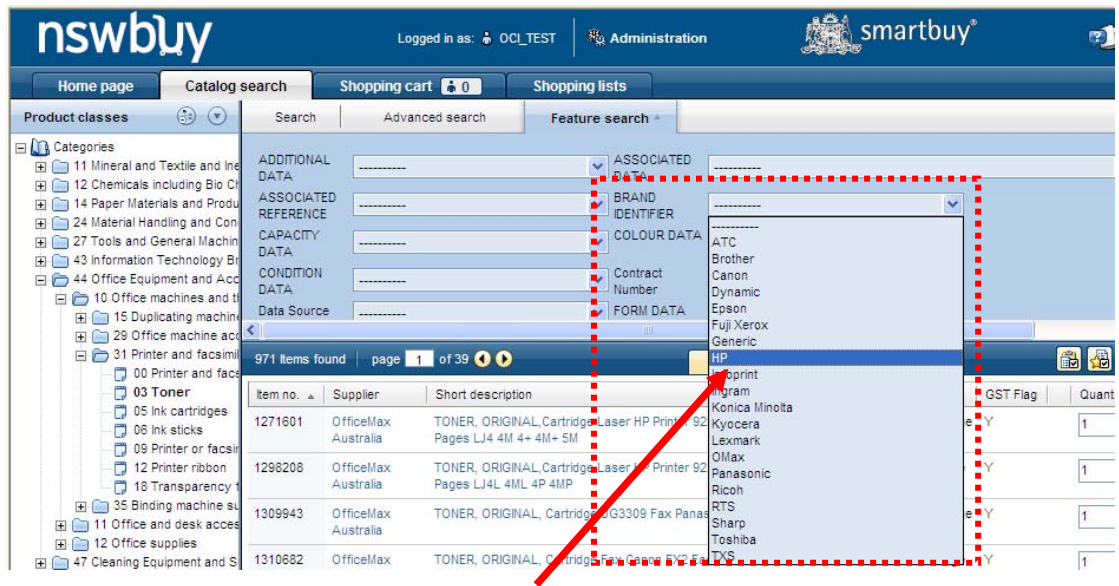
nswbuy

Logged in as: OCI_TEST | Administration

smartbuy®

Home page | Catalog search | Shopping cart 0 | Shopping lists

Product classes

Categories
11 Mineral and Textile and Ine
12 Chemicals including Bio Ch
14 Paper Materials and Produ
24 Material Handling and Con
27 Tools and General Machin
43 Information Technology Br
44 Office Equipment and Acc
10 Office machines and th
15 Duplicating machin
29 Office machine acc
31 Printer and facsimi
00 Printer and facs
03 Toner
05 Ink cartridges
06 Ink sticks
09 Printer or facsin
12 Printer ribbon
18 Transparency f
35 Binding machine su
11 Office and desk acces
12 Office supplies
47 Cleaning Equipment and S

Search | Advanced search | Feature search

ADDITIONAL DATA ----------
ASSOCIATED DATA ----------
ASSOCIATED REFERENCE ----------
BRAND IDENTIFIER ----------
CAPACITY DATA ----------
COLOUR DATA
CONDITION DATA ----------
Contract Number
Data Source ----------
FORM DATA

----------
ATC
Brother
Canon
Dynamic
Epson
Fuji Xerox
Generic
HP
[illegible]print
Ingram
Konica Minolta
Kyocera
Lexmark
OMax
Panasonic
Ricoh
RTS
Sharp
Toshiba
TXS

971 Items found | page 1 of 39

| Item no. | Supplier | Short description | GST Flag | Quant |
|---|---|---|---|---|
| 1271601 | OfficeMax Australia | TONER, ORIGINAL,Cartridge Laser HP Printer 92 Pages LJ4 4M 4+ 4M+ 5M | Y | 1 |
| 1298208 | OfficeMax Australia | TONER, ORIGINAL,Cartridge Laser HP Printer 92 Pages LJ4L 4ML 4P 4MP | Y | 1 |
| 1309943 | OfficeMax Australia | TONER, ORIGINAL, Cartridge UG3309 Fax Panas | Y | 1 |
| 1310682 | OfficeMax | TONER, ORIGINAL, Cartridge Fax Canon FX2 Fa | Y | 1 |